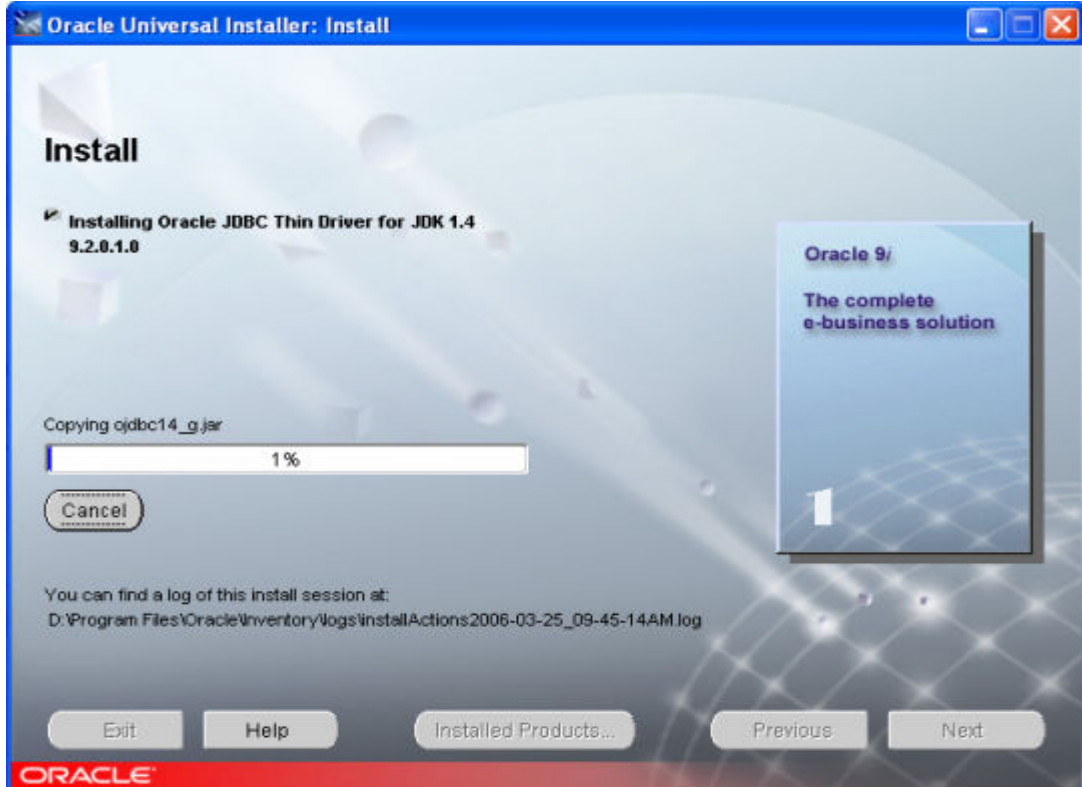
Oracle Universal Installer: Install

Install

Installing Oracle JDBC Thin Driver for JDK 1.4 9.2.0.1.0

Oracle 9*i*

The complete e-business solution

1

Copying ojdbc14_g.jar

1%

Cancel

You can find a log of this install session at:
D:\Program Files\Oracle\Inventory\logs\installActions2006-03-25_09-45-14AM.log

Exit

Help

Installed Products...

Previous

Next

ORACLE